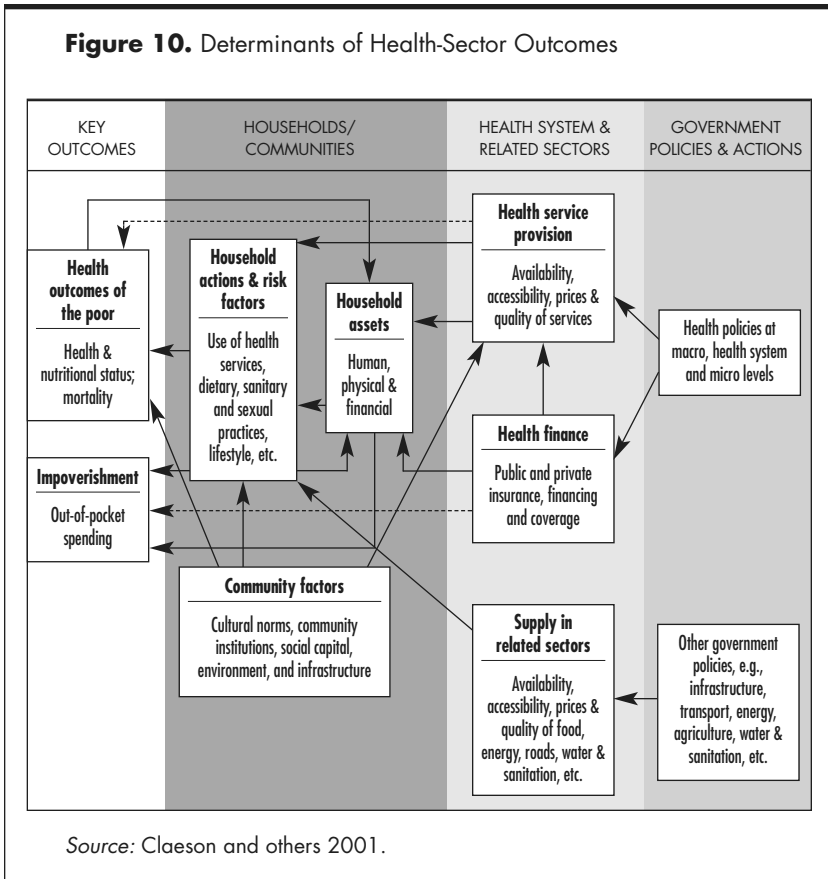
**Figure 10.** Determinants of Health-Sector Outcomes

KEY OUTCOMES

HOUSEHOLDS/ COMMUNITIES

HEALTH SYSTEM & RELATED SECTORS

GOVERNMENT POLICIES & ACTIONS

**Health outcomes of the poor**

Health & nutritional status; mortality

**Impoverishment**

Out-of-pocket spending

**Household actions & risk factors**

Use of health services, dietary, sanitary and sexual practices, lifestyle, etc.

**Household assets**

Human, physical & financial

**Community factors**

Cultural norms, community institutions, social capital, environment, and infrastructure

**Health service provision**

Availability, accessibility, prices & quality of services

**Health finance**

Public and private insurance, financing and coverage

**Supply in related sectors**

Availability, accessibility, prices & quality of food, energy, roads, water & sanitation, etc.

Health policies at macro, health system and micro levels

Other government policies, e.g., infrastructure, transport, energy, agriculture, water & sanitation, etc.

*Source:* Claeson and others 2001.